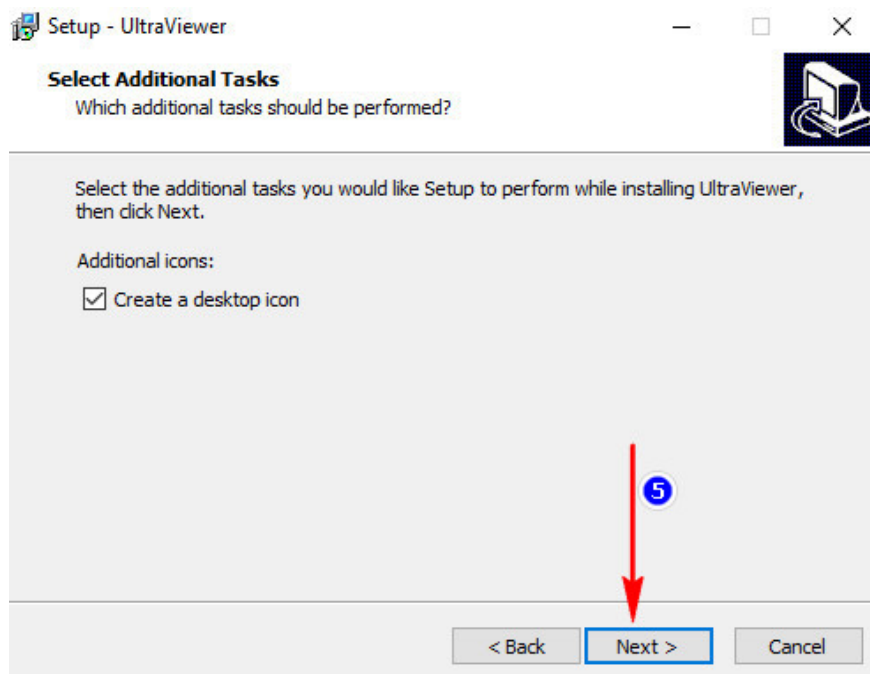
Setup - UltraViewer

Select Additional Tasks
Which additional tasks should be performed?

Select the additional tasks you would like Setup to perform while installing UltraViewer, then click Next.

Additional icons:

☑ Create a desktop icon

5

< Back
Next >
Cancel